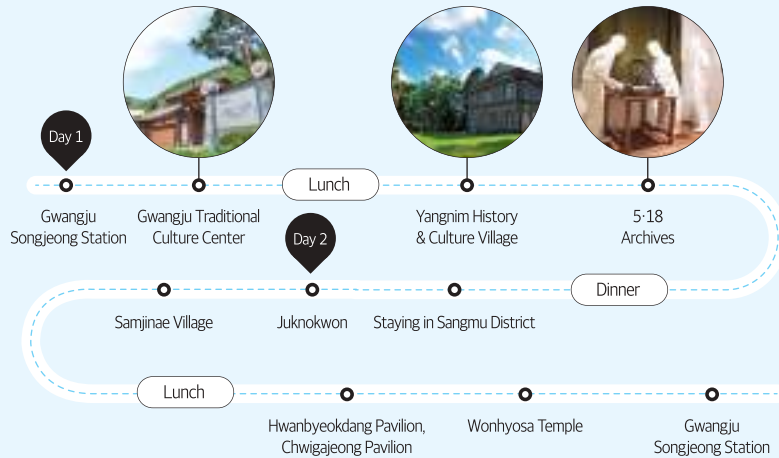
Day 1

Gwangju Songjeong Station

Gwangju Traditional Culture Center

Lunch

Yangnim History & Culture Village

5·18 Archives

Dinner

Staying in Sangmu District

Juknokwon

Day 2

Samjinae Village

Lunch

Hwanbyeokdang Pavilion, Chwigajeong Pavilion

Wonhyosa Temple

Gwangju Songjeong Station